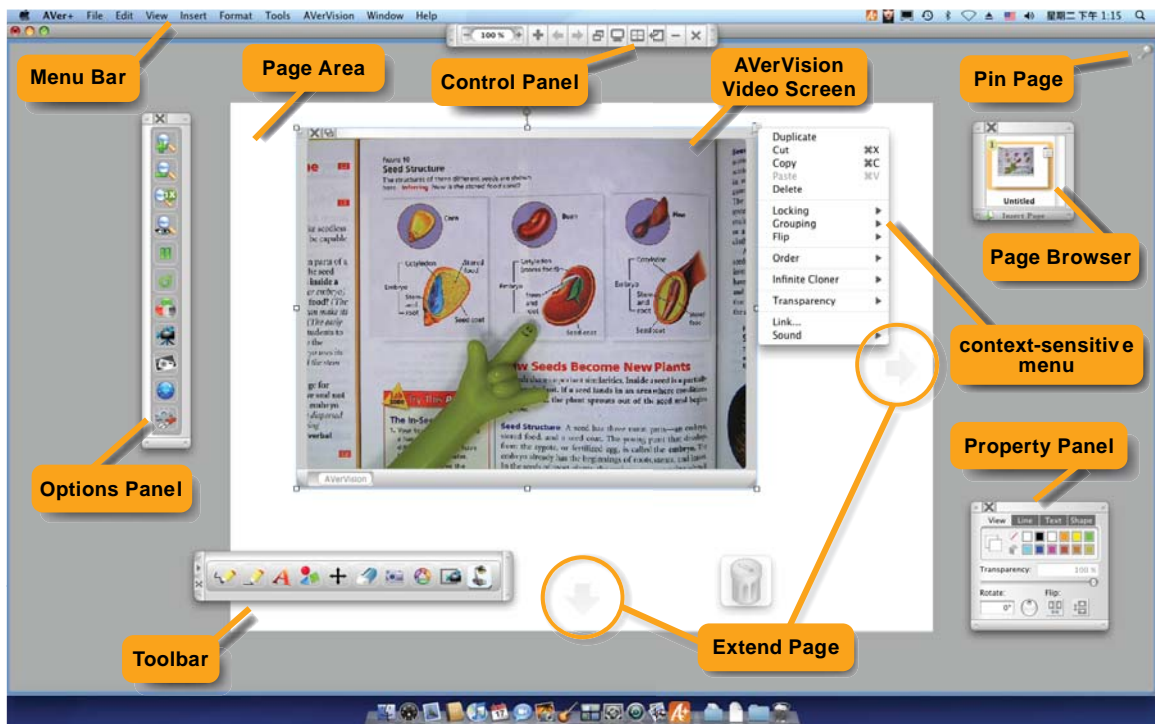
AVer+ File Edit View Insert Format Tools AVerVision Window Help

星期二 下午 1:15

100 %

Menu Bar

Page Area

Control Panel

AVerVision Video Screen

Pin Page

Figure 10
Seed Structure
The structures of three different seeds are shown here. Inferring How is the stored food used?

Corn
Bean
Pine
Cotyledon
Stored food
Embryo
Stem and root
Seed coat
Cotyledon (stores food)
Seed coat

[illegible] Seeds Become New Plants

The In-Se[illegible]

Seed Structure

AVerVision

Duplicate
Cut ⌘X
Copy ⌘C
Paste ⌘V
Delete
Locking
Grouping
Flip
Order
Infinite Cloner
Transparency
Link...
Sound

Untitled
Insert Page

Page Browser

context-sensitive menu

Property Panel

View Line Text Shape
Transparency: 100 %
Rotate: Flip:
0°

Options Panel

Toolbar

Extend Page